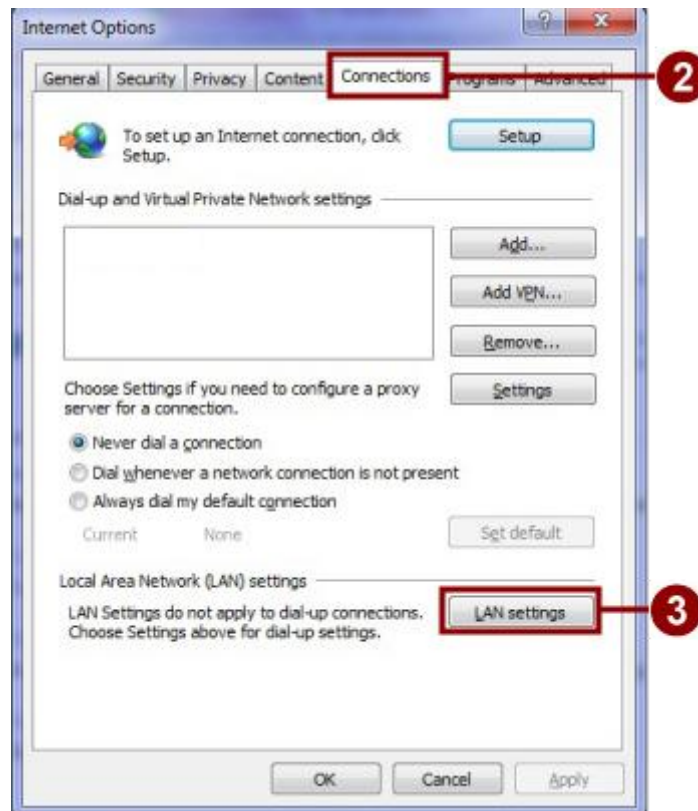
Internet Options

? X

General | Security | Privacy | Content | Connections | Programs | Advanced

2

To set up an Internet connection, click Setup.

Setup

Dial-up and Virtual Private Network settings

Add...

Add VPN...

Remove...

Choose Settings if you need to configure a proxy server for a connection.

Settings

Never dial a connection

Dial whenever a network connection is not present

Always dial my default connection

Current None

Set default

Local Area Network (LAN) settings

LAN Settings do not apply to dial-up connections. Choose Settings above for dial-up settings.

LAN settings

3

OK

Cancel

Apply